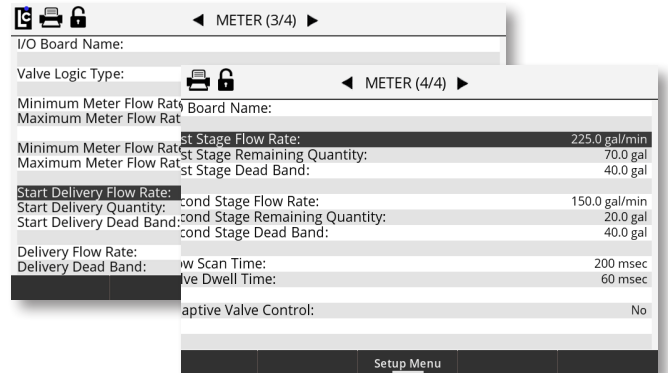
◀ METER (3/4) ▶

I/O Board Name:

Valve Logic Type:

Minimum Meter Flow Rat
Maximum Meter Flow Rat

Minimum Meter Flow Rat
Maximum Meter Flow Rat

Start Delivery Flow Rate:
Start Delivery Quantity:
Start Delivery Dead Band:

Delivery Flow Rate:
Delivery Dead Band:

◀ METER (4/4) ▶

Board Name:

st Stage Flow Rate: 225.0 gal/min
st Stage Remaining Quantity: 70.0 gal
st Stage Dead Band: 40.0 gal

cond Stage Flow Rate: 150.0 gal/min
cond Stage Remaining Quantity: 20.0 gal
cond Stage Dead Band: 40.0 gal

w Scan Time: 200 msec
lve Dwell Time: 60 msec

aptive Valve Control: No

Setup Menu